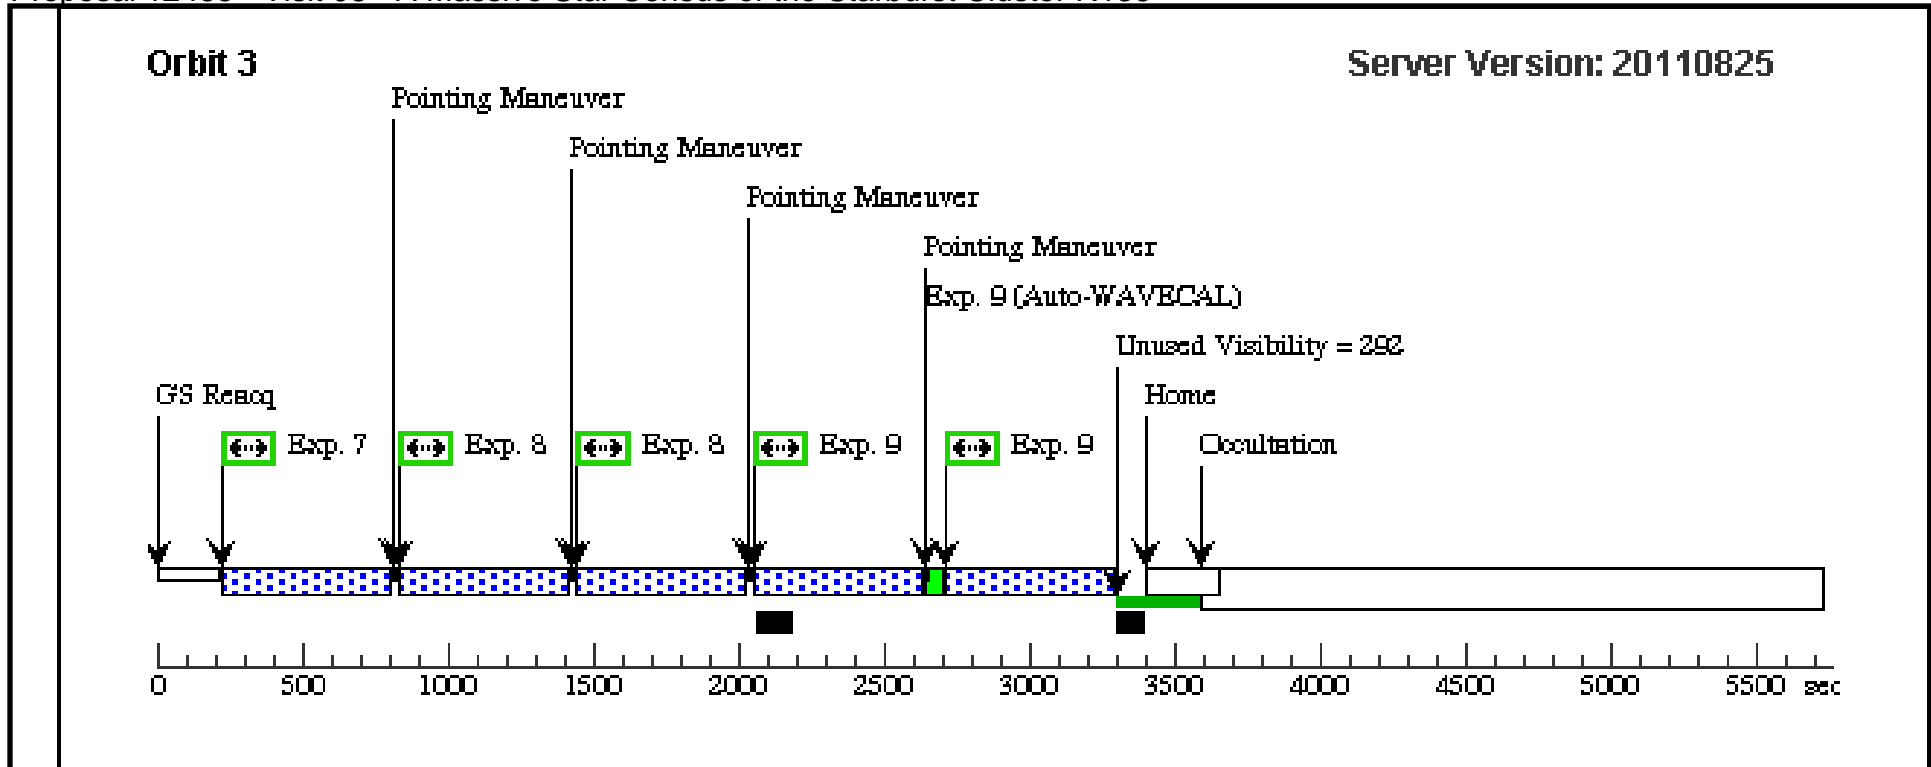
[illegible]

Orbit 3

Server Version: 20110825

Pointing Maneuver

Pointing Maneuver

Pointing Maneuver

Pointing Maneuver

Exp. 9 (Auto-WAVECAL)

Unused Visibility = 292

GS Reacq

Home

Exp. 7

Exp. 8

Exp. 8

Exp. 9

Exp. 9

Occultation

0 500 1000 1500 2000 2500 3000 3500 4000 4500 5000 5500 sec